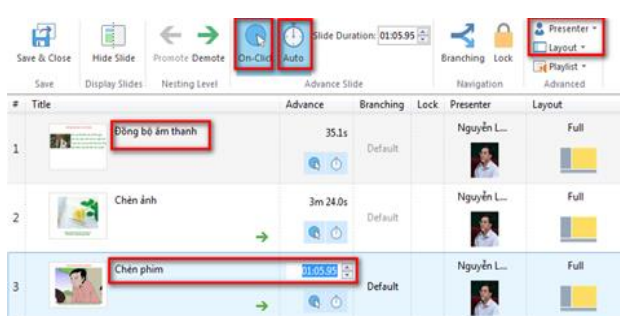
Save & Close
Hide Slide
Promote
Demote
On-Click
Auto
Slide Duration: 01:05.95
Branching
Lock
Presenter
Layout
Playlist
Save
Display Slides
Nesting Level
Advance Slide
Navigation
Advanced

| # | Title | Advance | Branching | Lock | Presenter | Layout |
|---|---|---|---|---|---|---|
| 1 | Đồng bộ âm thanh | 35.1s | Default | | Nguyễn L... | Full |
| 2 | Chèn ảnh | 3m 24.0s | Default | | Nguyễn L... | Full |
| 3 | Chèn phim | 01:05.95 | Default | | Nguyễn L... | Full |